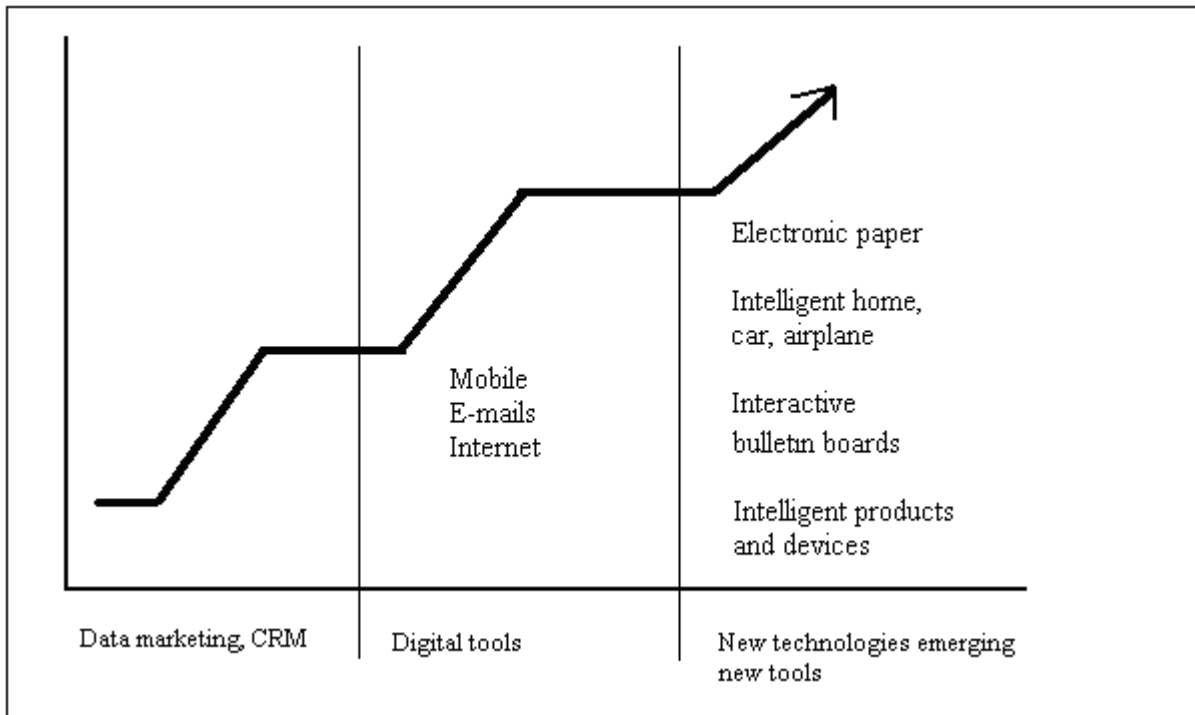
Mobile
E-mails
Internet

Electronic paper

Intelligent home, car, airplane

Interactive bulletin boards

Intelligent products and devices

Data marketing, CRM

Digital tools

New technologies emerging new tools